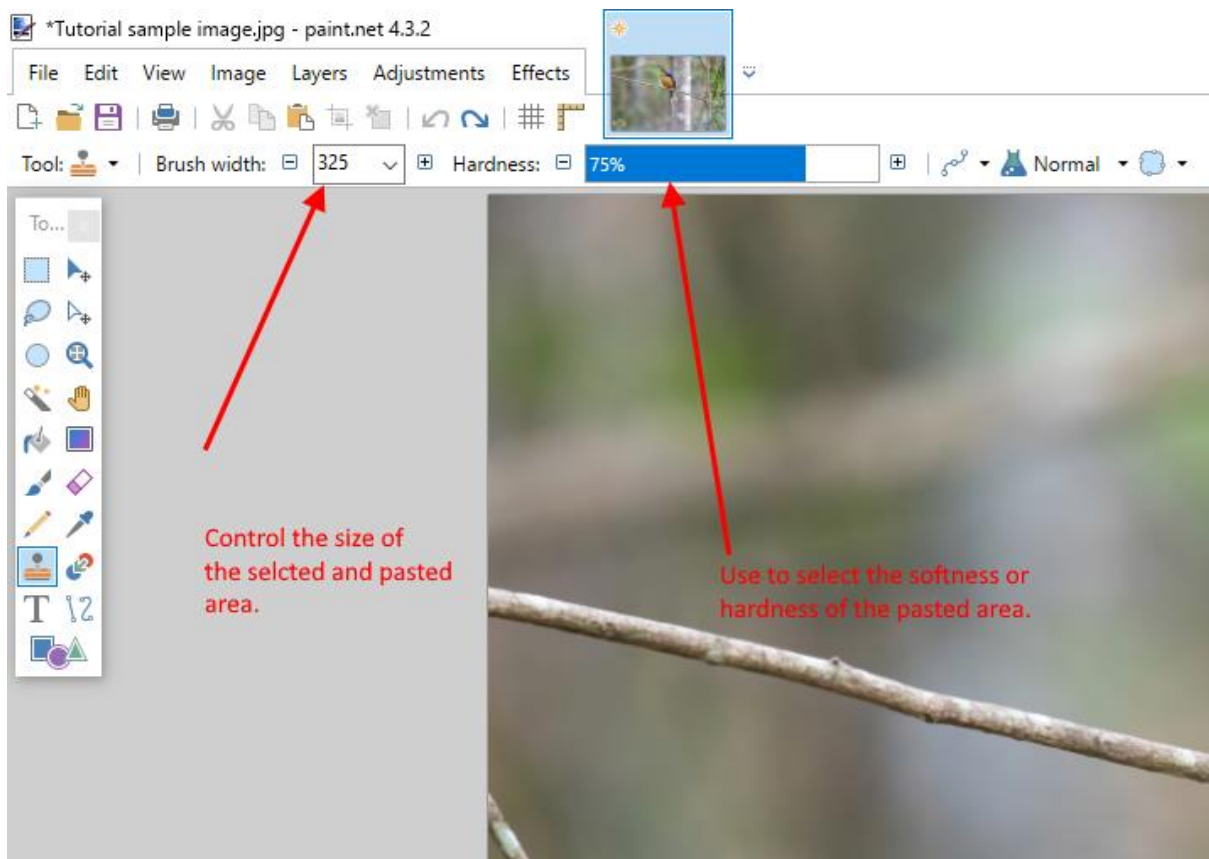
*Tutorial sample image.jpg - paint.net 4.3.2

File Edit View Image Layers Adjustments Effects

Tool: Brush width: 325 Hardness: 75% Normal

To...

Control the size of the selcted and pasted area.

Use to select the softness or hardness of the pasted area.